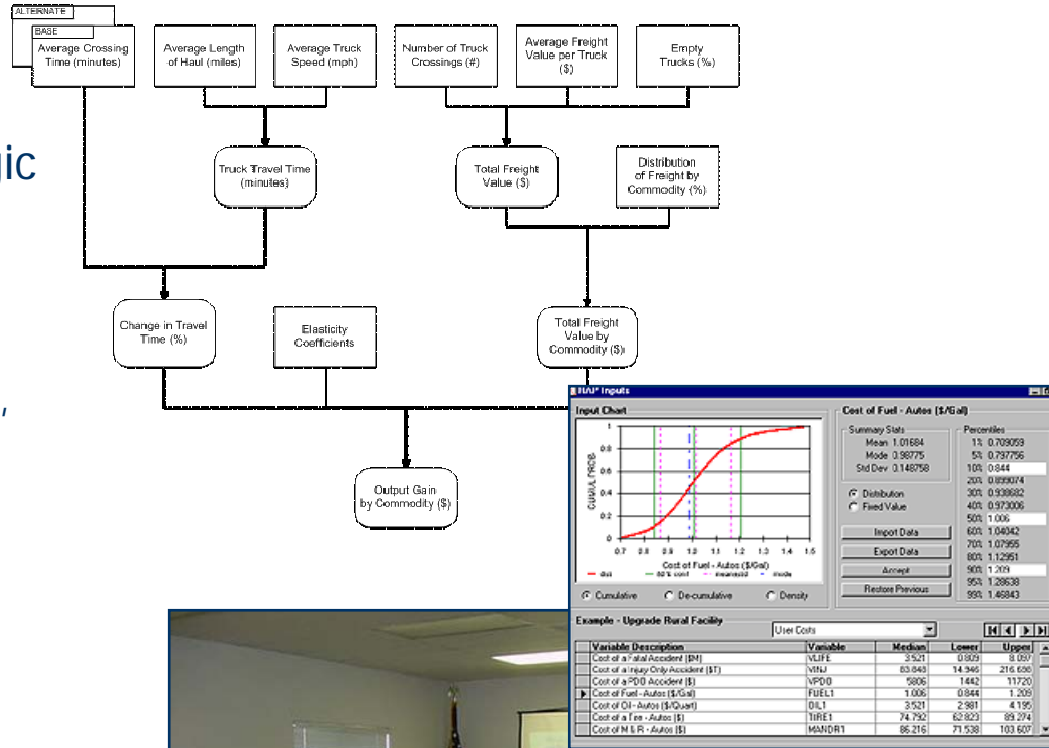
ALTERNATE
BASE
Average Crossing Time (minutes)

Average Length of Haul (miles)

Average Truck Speed (mph)

Number of Truck Crossings (#)

Average Freight Value per Truck ($)

Empty Trucks (%)

ic

Truck Travel Time (minutes)

Total Freight Value ($)

Distribution of Freight by Commodity (%)

Change in Travel Time (%)

Elasticity Coefficients

Total Freight Value by Commodity ($)

Output Gain by Commodity ($)

RAP Inputs

Input Chart

CUMUL PROB.

1
0.8
0.6
0.4
0.2
0
0.7 0.8 0.9 1.0 1.1 1.2 1.3 1.4 1.5
Cost of Fuel - Autos ($/Gal)
dist 90% conf mean±sd mode

Cumulative De-cumulative Density

Cost of Fuel - Autos ($/Gal)

Summary Stats
Mean 1.01684
Mode 0.98775
Std Dev 0.148758

Percentiles
| | |
|---|---|
| 1% | 0.709059 |
| 5% | 0.797756 |
| 10% | 0.844 |
| 20% | 0.899074 |
| 30% | 0.938682 |
| 40% | 0.973006 |
| 50% | 1.006 |
| 60% | 1.04042 |
| 70% | 1.07955 |
| 80% | 1.12951 |
| 90% | 1.209 |
| 95% | 1.28638 |
| 99% | 1.46843 |

Distribution
Fixed Value

Import Data
Export Data
Accept
Restore Previous

Example - Upgrade Rural Facility

User Costs

| Variable Description | Variable | Median | Lower | Upper |
|---|---|---|---|---|
| Cost of a Fatal Accident ($M) | VLIFE | 3.521 | 0.809 | 8.097 |
| Cost of a Injury Only Accident ($T) | VINJ | 83.848 | 14.946 | 216.698 |
| Cost of a PDO Accident ($) | VPDO | 5806 | 1442 | 11720 |
| Cost of Fuel - Autos ($/Gal) | FUEL1 | 1.006 | 0.844 | 1.209 |
| Cost of Oil - Autos ($/Quart) | OIL1 | 3.521 | 2.981 | 4.195 |
| Cost of a Tire - Autos ($) | TIRE1 | 74.792 | 62.823 | 89.274 |
| Cost of M & R - Autos ($) | MANDR1 | 86.216 | 71.538 | 103.607 |